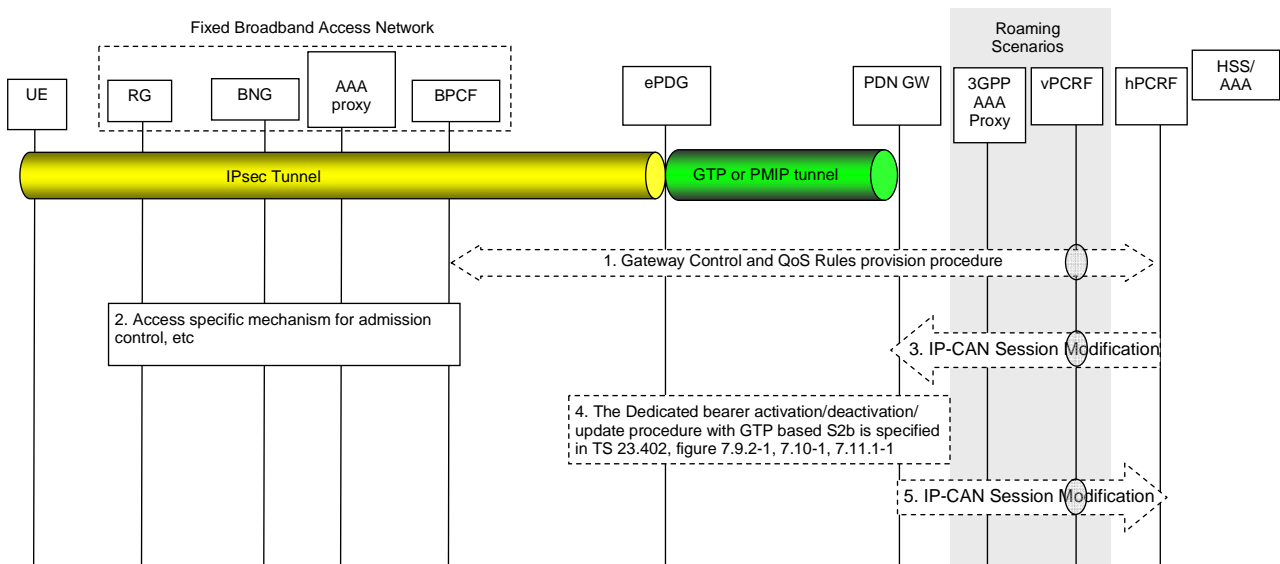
Fixed Broadband Access Network

Roaming Scenarios

UE

RG

BNG

AAA proxy

BPCF

ePDG

PDN GW

3GPP AAA Proxy

vPCRF

hPCRF

HSS/ AAA

IPsec Tunnel

GTP or PMIP tunnel

1. Gateway Control and QoS Rules provision procedure

2. Access specific mechanism for admission control, etc

3. IP-CAN Session Modification

4. The Dedicated bearer activation/deactivation/ update procedure with GTP based S2b is specified in TS 23.402, figure 7.9.2-1, 7.10-1, 7.11.1-1

5. IP-CAN Session Modification